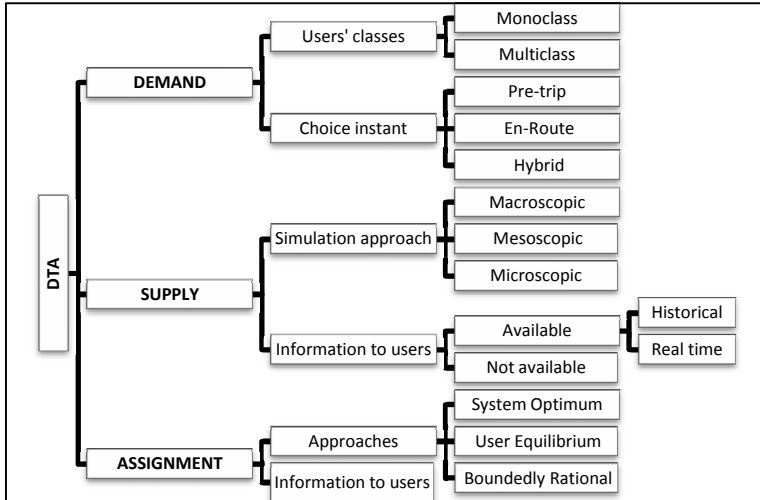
DTA

DEMAND

Users' classes

Monoclass

Multiclass

Choice instant

Pre-trip

En-Route

Hybrid

SUPPLY

Simulation approach

Macroscopic

Mesoscopic

Microscopic

Information to users

Available

Historical

Real time

Not available

ASSIGNMENT

Approaches

System Optimum

User Equilibrium

Boundedly Rational

Information to users